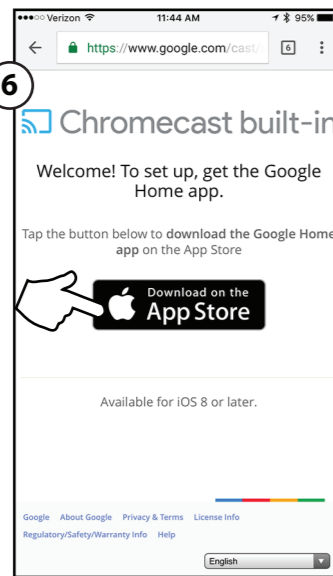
●●●○○ Verizon 11:44 AM 95%

← https://www.google.com/cast/ 6 ⋮

6

Chromecast built-in

Welcome! To set up, get the Google Home app.

Tap the button below to **download the Google Home app** on the App Store

Download on the App Store

Available for iOS 8 or later.

Google About Google Privacy & Terms License Info Regulatory/Safety/Warranty Info Help

English